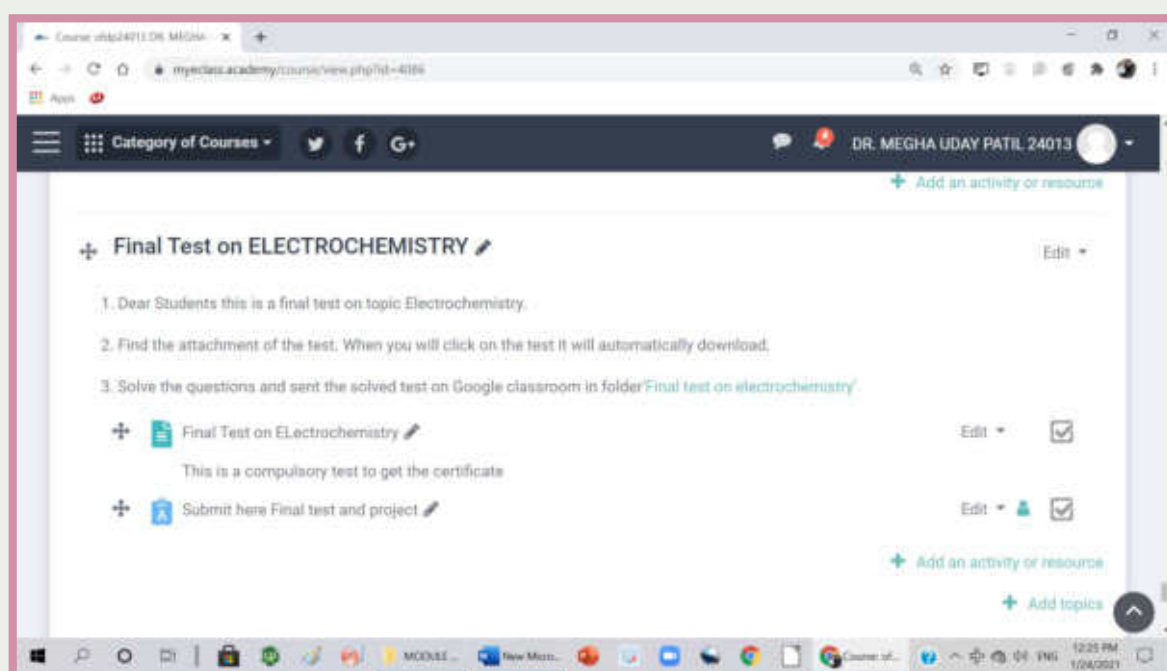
Course: sfdp24013 DR. MEGHA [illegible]

myeclass.academy/course/view.php?id=4086

Apps

Category of Courses

DR. MEGHA UDAY PATIL 24013

+ Add an activity or resource

Final Test on ELECTROCHEMISTRY

Edit

1. Dear Students this is a final test on topic Electrochemistry.

2. Find the attachment of the test. When you will click on the test it will automatically download.

3. Solve the questions and sent the solved test on Google classroom in folder'Final test on electrochemistry'

Final Test on ELectrochemistry

Edit

This is a compulsory test to get the certificate

Submit here Final test and project

Edit

+ Add an activity or resource

+ Add topics

MODULE ...

New Micro...

Course of...

ENG

12:25 PM
1/24/2021